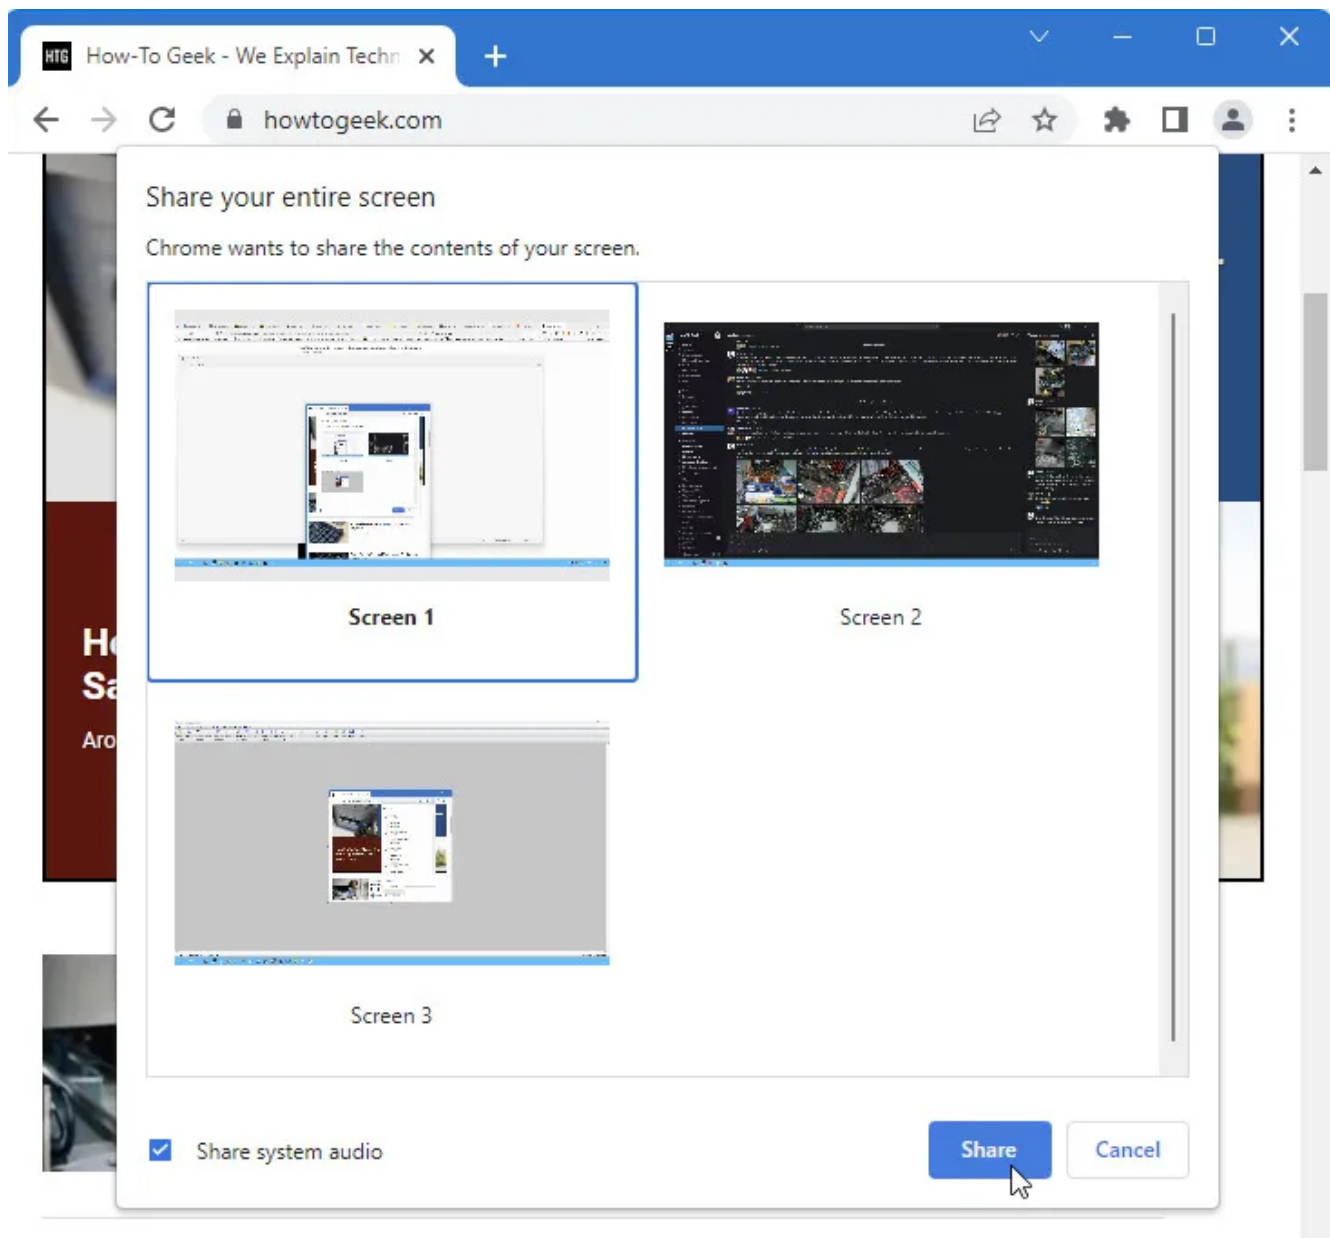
HTG How-To Geek - We Explain Techn

howtogeek.com

Share your entire screen

Chrome wants to share the contents of your screen.

Screen 1

Screen 2

Screen 3

He
Sa
Aro

Share system audio

Share

Cancel